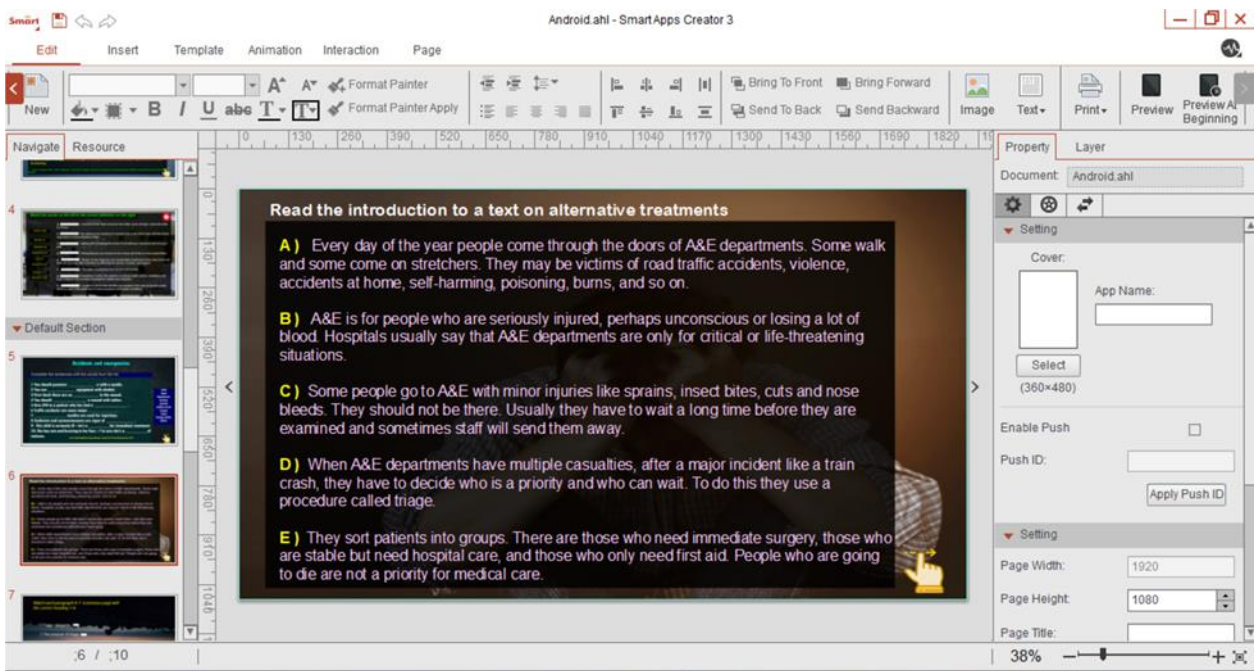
Smart

Android.ahl - Smart Apps Creator 3

Edit Insert Template Animation Interaction Page

New

Format Painter

Format Painter Apply

Bring To Front Bring Forward

Send To Back Send Backward

Image Text Print Preview Preview At Beginning

Navigate Resource

4

Default Section

5

6

7

130 260 390 520 650 780 910 1040 1170 1300 1430 1560 1690 1820

Read the introduction to a text on alternative treatments

A) Every day of the year people come through the doors of A&E departments. Some walk and some come on stretchers. They may be victims of road traffic accidents, violence, accidents at home, self-harming, poisoning, burns, and so on.

B) A&E is for people who are seriously injured, perhaps unconscious or losing a lot of blood. Hospitals usually say that A&E departments are only for critical or life-threatening situations.

C) Some people go to A&E with minor injuries like sprains, insect bites, cuts and nose bleeds. They should not be there. Usually they have to wait a long time before they are examined and sometimes staff will send them away.

D) When A&E departments have multiple casualties, after a major incident like a train crash, they have to decide who is a priority and who can wait. To do this they use a procedure called triage.

E) They sort patients into groups. There are those who need immediate surgery, those who are stable but need hospital care, and those who only need first aid. People who are going to die are not a priority for medical care.

Property Layer

Document: Android.ahl

Setting

Cover:

App Name:

Select

(360×480)

Enable Push

Push ID:

Apply Push ID

Setting

Page Width: 1920

Page Height: 1080

Page Title:

;6 / ;10

38%